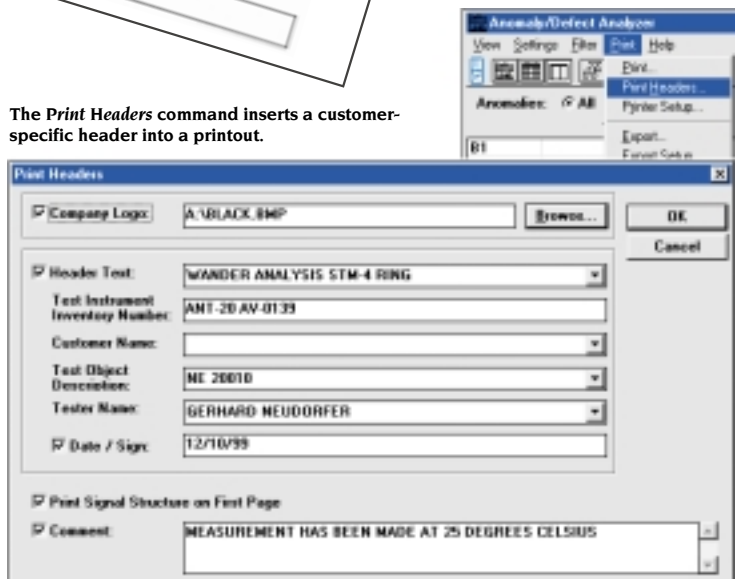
Anomaly/Defect Analyzer

View Settings Filter Print Help

Print...
Print Headers...
Printer Setup...
Export...
Export Setup

Anomalies: All

B1

The Print Headers command inserts a customer-specific header into a printout.

Print Headers

Company Logo: A:\BLACK.BMP Browse...

OK

Cancel

Header Text: WANDER ANALYSIS STM-4 RING

Test Instrument Inventory Number: ANT-20 AV-0139

Customer Name:

Test Object Description: NE 20010

Tester Name: GERHARD NEUDORFER

Date / Sign: 12/10/99

Print Signal Structure on First Page

Comment: MEASUREMENT HAS BEEN MADE AT 25 DEGREES CELSIUS